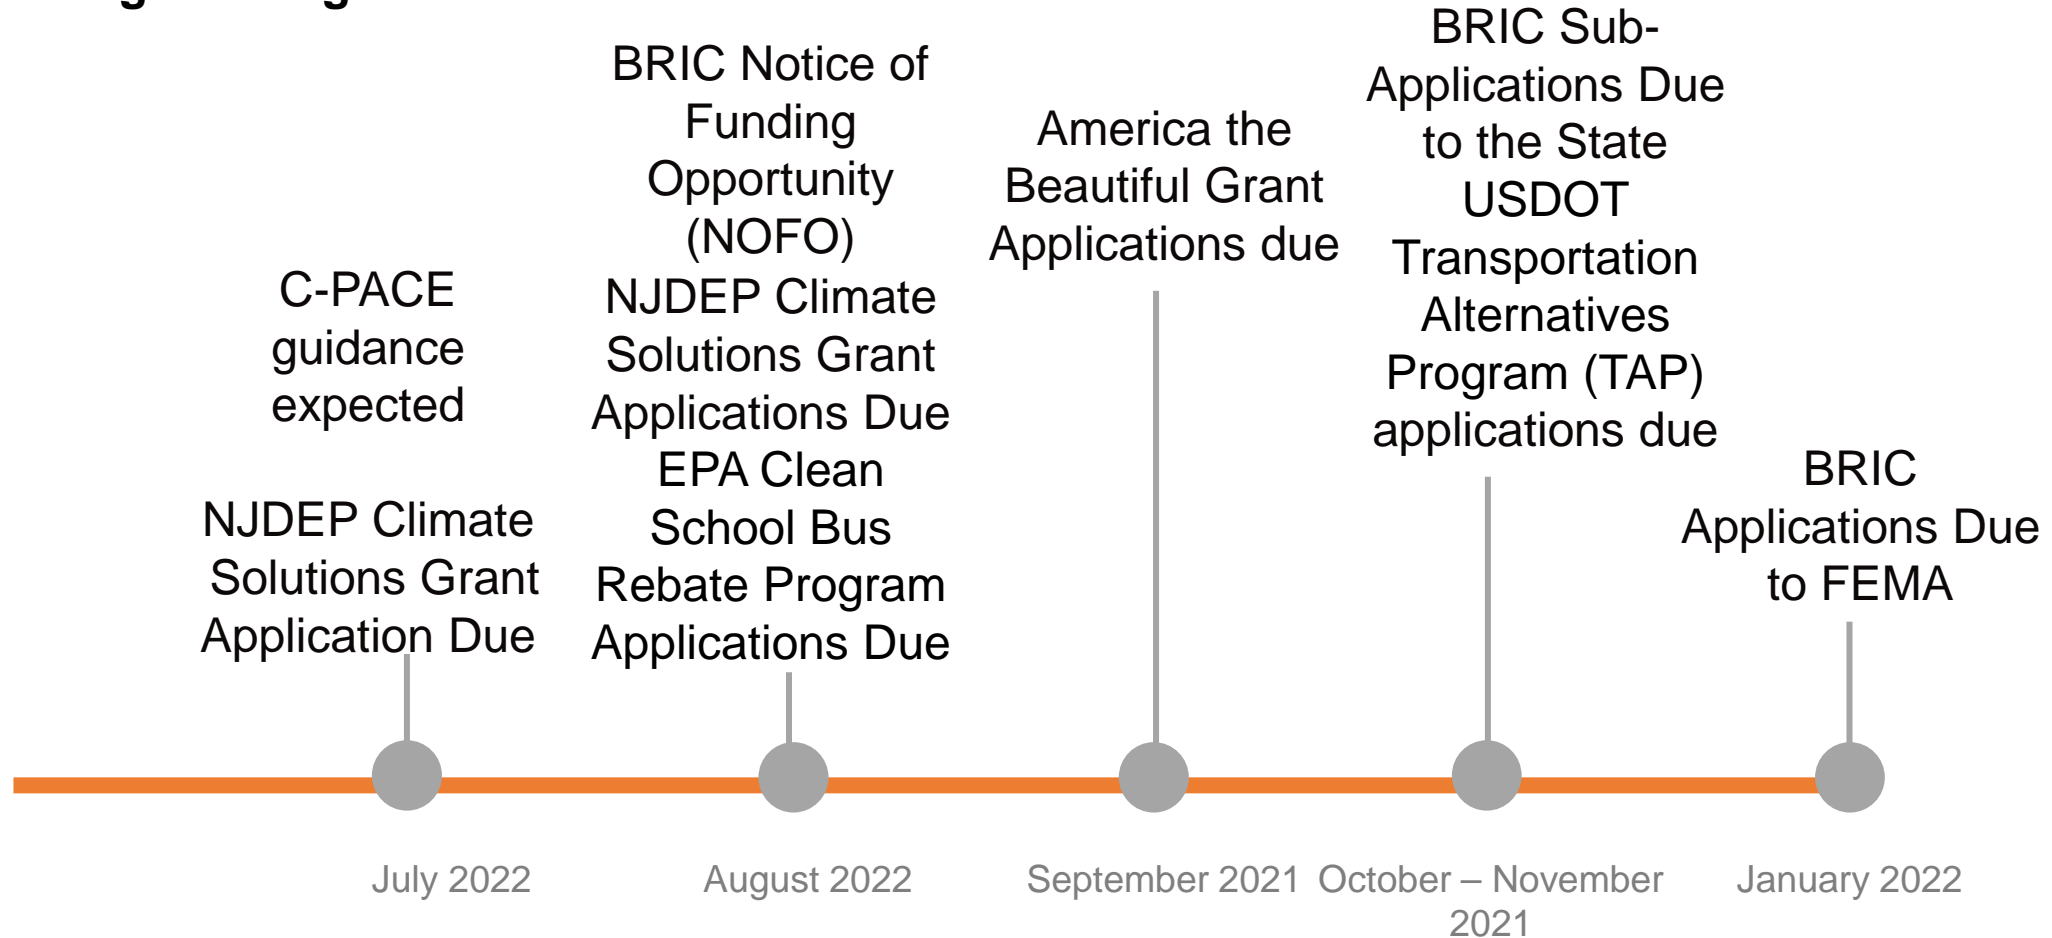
C-PACE guidance expected

NJDEP Climate Solutions Grant Application Due

July 2022

BRIC Notice of Funding Opportunity (NOFO)
NJDEP Climate Solutions Grant Applications Due
EPA Clean School Bus Rebate Program Applications Due

August 2022

America the Beautiful Grant Applications due

September 2021

BRIC Sub-Applications Due to the State
USDOT Transportation Alternatives Program (TAP) applications due

October – November 2021

BRIC Applications Due to FEMA

January 2022